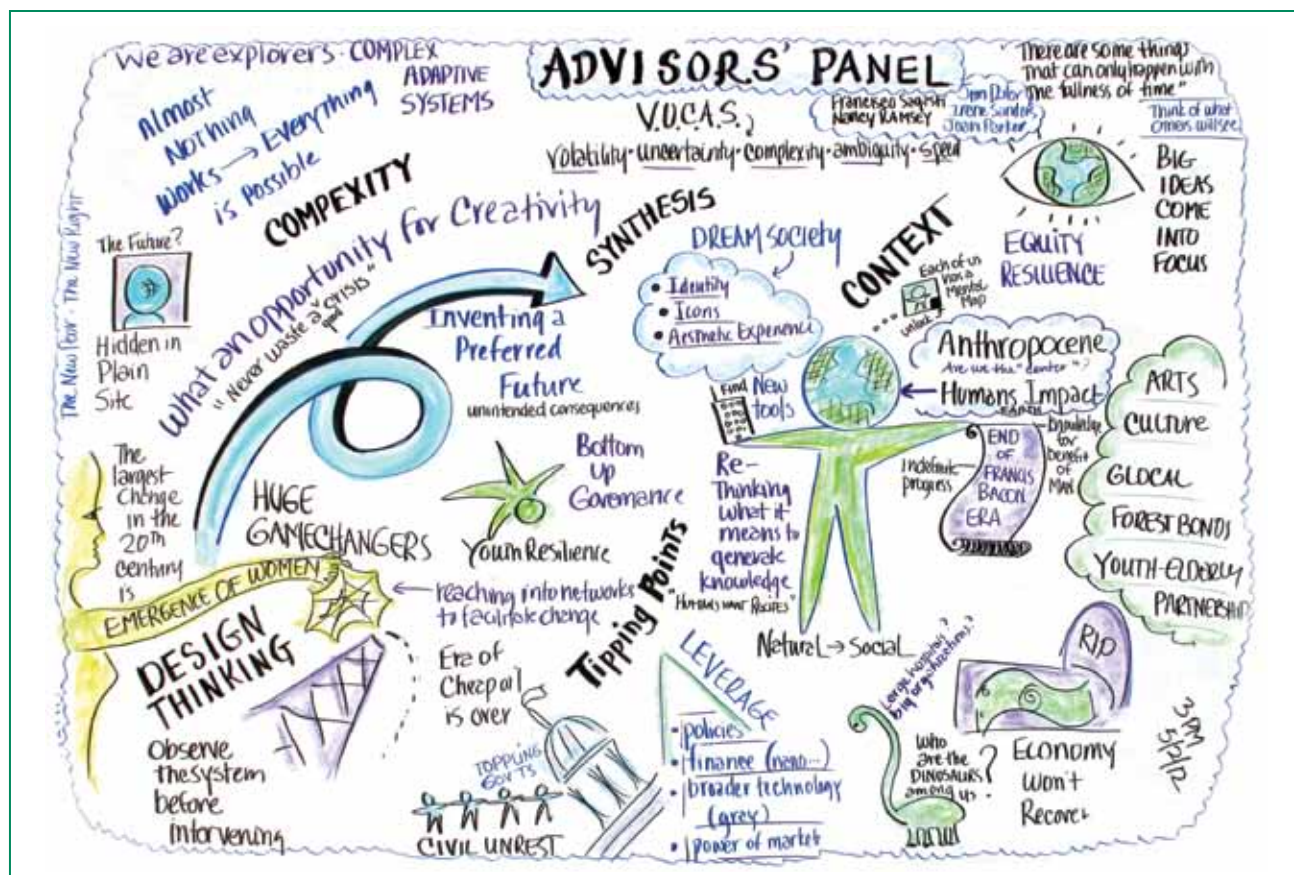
We are explorers · COMPLEX ADAPTIVE SYSTEMS

ADVISORS' PANEL

"There are some things that can only happen with the fullness of time"

Francisco Sagasti
Nancy Ramsey

Tom Dolor
Irene Sandler
Joan Porter

Think of what others will see

V.U.C.A.S.

Volatility · uncertainty · complexity · ambiguity · speed

Almost Nothing Works → Everything is Possible

COMPEXITY

What an opportunity for Creativity
"Never waste a good crisis"

SYNTHESIS

DREAM society
• Identity
• Icons
• Aesthetic Experience

CONTEXT

Each of us has a Mental Map
unlock

EQUITY
RESILIENCE

BIG IDEAS COME INTO FOCUS

The Future?
Hidden in Plain Site

The New Poor · The New Right

Inventing a Preferred Future
unintended consequences

Find New tools

Anthropocene
Are we the "center"?
Humans Impact
EARTH

ARTS
CULTURE
GLOCAL
FOREST BONDS
YOUTH-ELDERLY PARTNERSHIP

The largest change in the 20th century is EMERGENCE OF WOMEN

HUGE GAMECHANGERS

Bottom Up Governance

Youth Resilience

Re-Thinking what it means to generate knowledge
"Humans want Recipes"

Indefinite progress

Knowledge for benefit of Man

END OF FRANCIS BACON ERA

reaching into networks to facilitate change

Tipping Points

DESIGN THINKING

Observe the system before intervening

Era of Cheap oil is over

TOPPLING GOV'TS

CIVIL UNREST

LEVERAGE
· policies
· finance (nano...)
· broader technology (grey)
· power of market

Natural → Social

Large hospitals? big organizations?

Who are the DINOSAURS among us?

RIP

ECONOMY Won't Recover

3PM 5P12